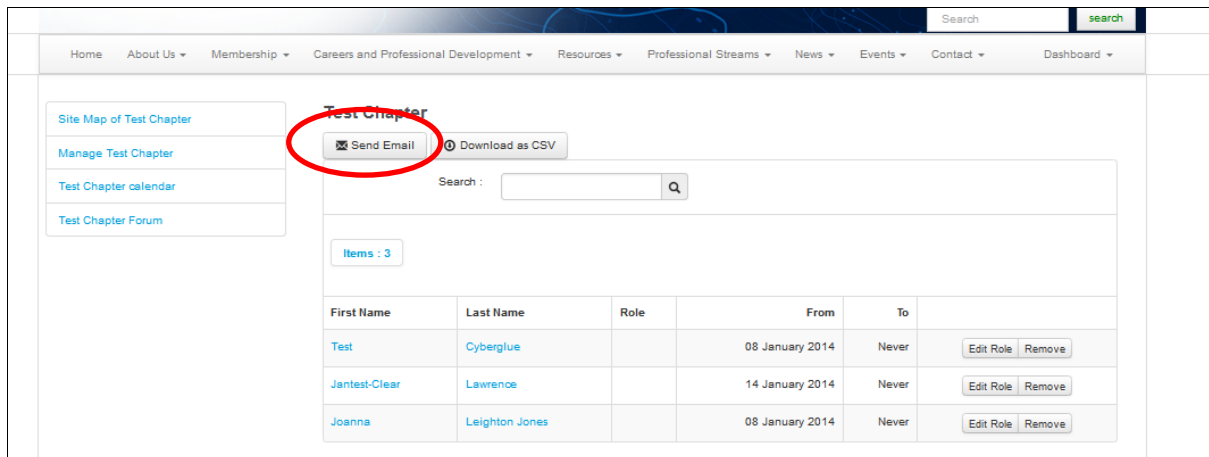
Search search

Home About Us ▾ Membership ▾ Careers and Professional Development ▾ Resources ▾ Professional Streams ▾ News ▾ Events ▾ Contact ▾ Dashboard ▾

Site Map of Test Chapter

Manage Test Chapter

Test Chapter calendar

Test Chapter Forum

Test Chapter

Send Email

Download as CSV

Search :

Items : 3

| First Name | Last Name | Role | From | To | |
|---|---|---|---|---|---|
| Test | Cyberglue | | 08 January 2014 | Never | Edit Role Remove |
| Jantest-Clear | Lawrence | | 14 January 2014 | Never | Edit Role Remove |
| Joanna | Leighton Jones | | 08 January 2014 | Never | Edit Role Remove |